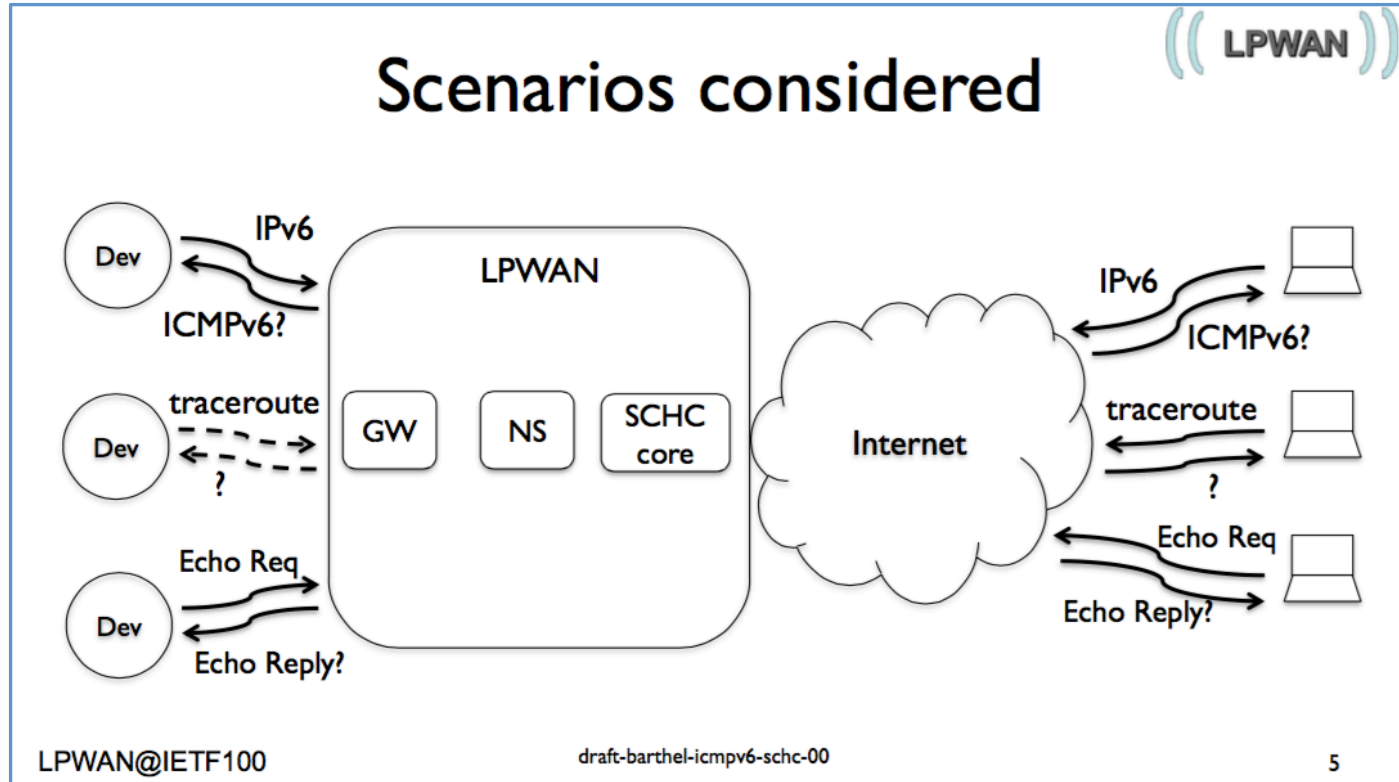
LPWAN

Scenarios considered

Dev

IPv6

ICMPv6?

Dev

traceroute

?

Dev

Echo Req

Echo Reply?

LPWAN

GW

NS

SCHC core

Internet

IPv6

ICMPv6?

traceroute

?

Echo Req

Echo Reply?

LPWAN@IETF100

draft-barthel-icmpv6-schc-00

5